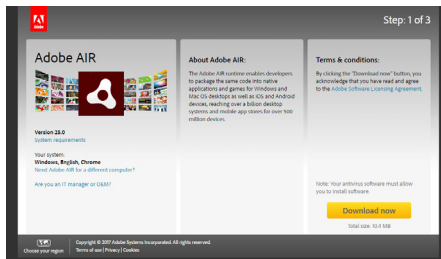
Adobe

Step: 1 of 3

Adobe AIR

Version 28.0
System requirements

Your system:
Windows, English, Chrome
Need Adobe AIR for a different computer?

Are you an IT manager or OEM?

About Adobe AIR:

The Adobe AIR runtime enables developers to package the same code into native applications and games for Windows and Mac OS desktops as well as iOS and Android devices, reaching over a billion desktop systems and mobile app stores for over 500 million devices.

Terms & conditions:

By clicking the "Download now" button, you acknowledge that you have read and agree to the Adobe Software Licensing Agreement.

Note: Your antivirus software must allow you to install software.

Download now

Total size: 10.4 MB

Choose your region

Copyright © 2017 Adobe Systems Incorporated. All rights reserved.
Terms of use | Privacy | Cookies